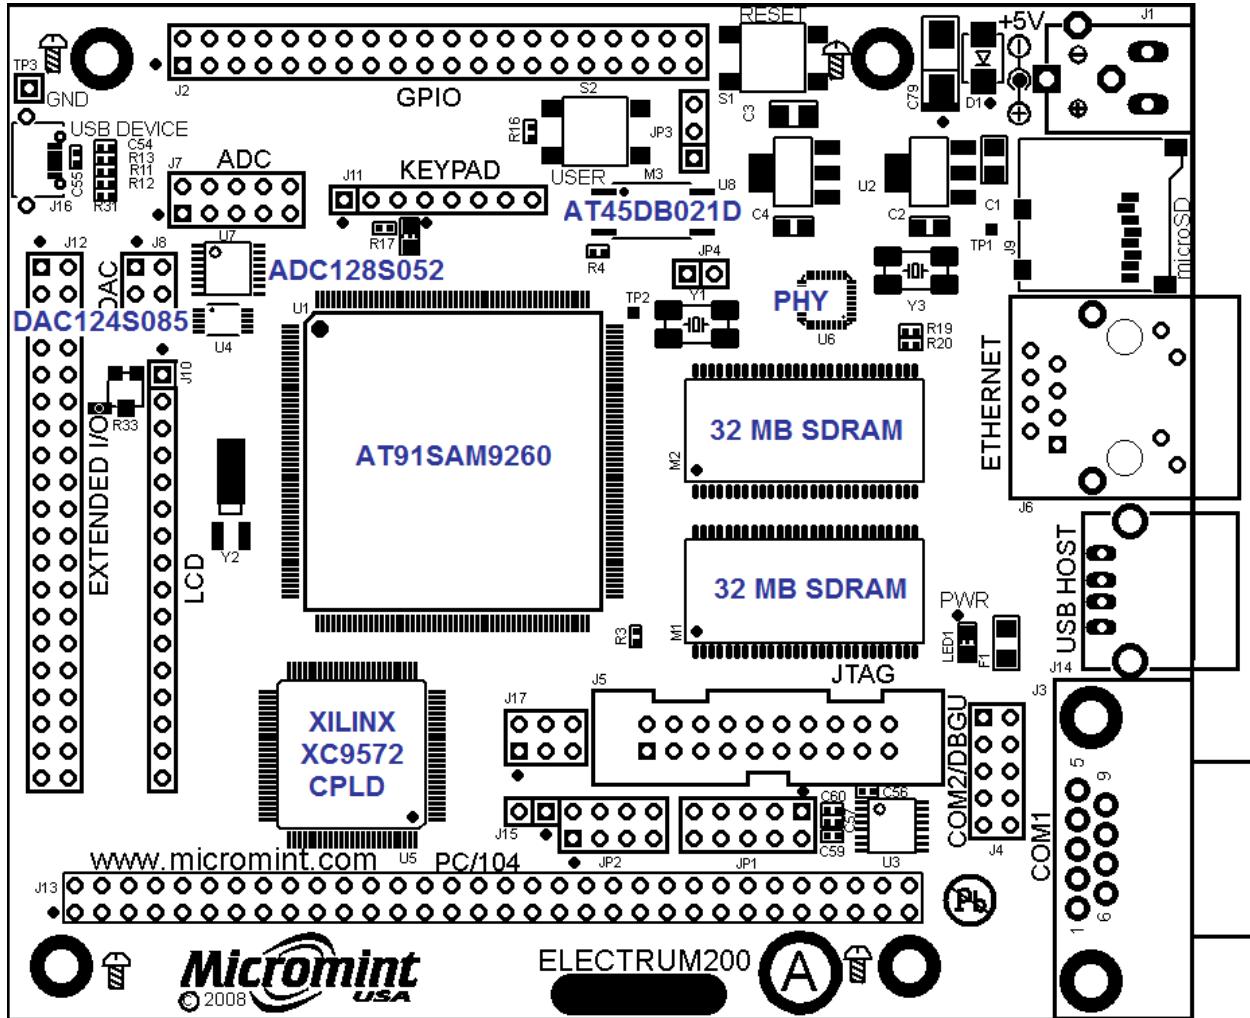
TP3
GND
J2
GPIO
RESET
S1
+5V
J1
C79
D1
USB DEVICE
C54
R13
R11
R12
C55
J16
R31
J7
ADC
J11
KEYPAD
R16
S2
USER
M3
JP3
C3
U8
AT45DB021D
C4
U2
C2
C1
TP1
J9
microSD
J12
J8
DAC
U7
ADC128S052
DAC124S085
U4
R17
R4
JP4
Y1
TP2
PHY
U6
Y3
R19
R20
U1
J10
R33
EXTENDED I/O
AT91SAM9260
32 MB SDRAM
M2
ETHERNET
J6
Y2
LCD
32 MB SDRAM
M1
R3
PWR
LED1
F1
USB HOST
J14
XILINX
XC9572
CPLD
U5
J17
J5
JTAG
COM2/DBGU
J4
J3
5
9
1
6
COM1
J15
JP2
JP1
C60
C56
C57
C59
U3
www.micromint.com
PC/104
J13
Pb
Micromint
USA
©2008
ELECTRUM200
A